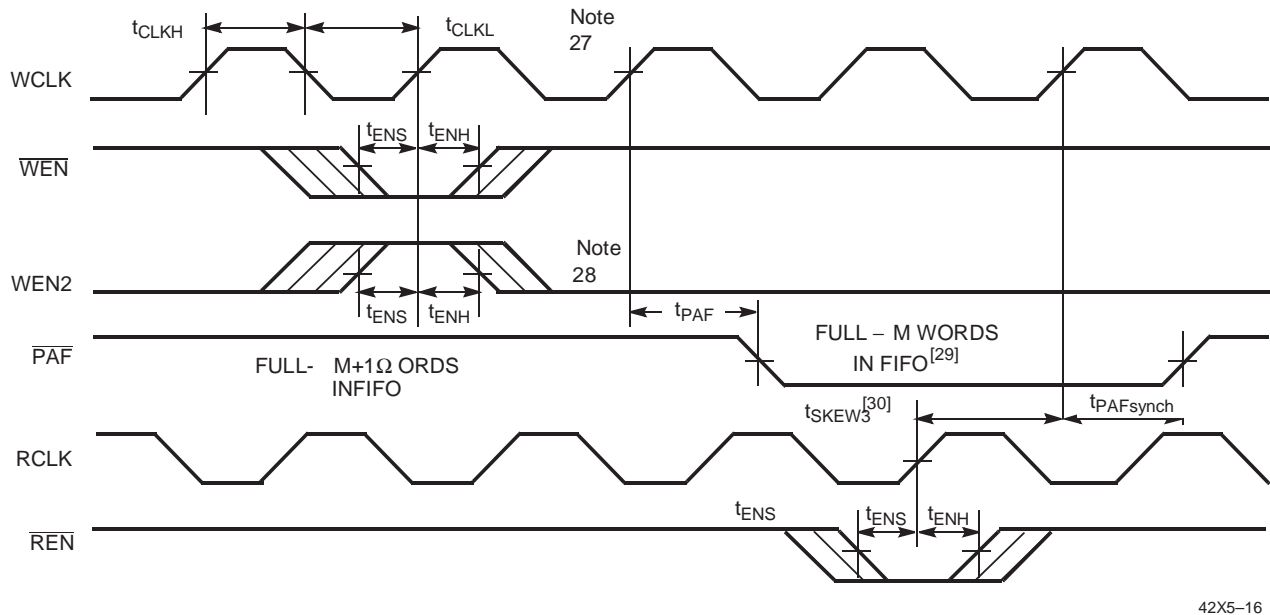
$t_{CLKH}$

$t_{CLKL}$

Note 27

WCLK

$t_{ENS}$ $t_{ENH}$

$\overline{WEN}$

Note 28

WEN2

$t_{ENS}$ $t_{ENH}$

$t_{PAF}$

FULL – M WORDS IN FIFO$^{[29]}$

$\overline{PAF}$

FULL- M+1Ω ORDS INFIFO

$t_{SKEW3}^{[30]}$

$t_{PAFsynch}$

RCLK

$t_{ENS}$

$t_{ENS}$ $t_{ENH}$

$\overline{REN}$

42X5–16